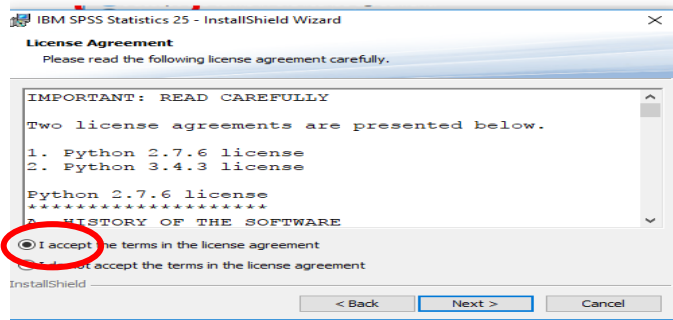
IBM SPSS Statistics 25 - InstallShield Wizard

License Agreement

Please read the following license agreement carefully.

IMPORTANT: READ CAREFULLY

Two license agreements are presented below.

1. Python 2.7.6 license
2. Python 3.4.3 license

Python 2.7.6 license
********************
A. HISTORY OF THE SOFTWARE

I accept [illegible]he terms in the license agreement

I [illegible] accept the terms in the license agreement

InstallShield

< Back

Next >

Cancel